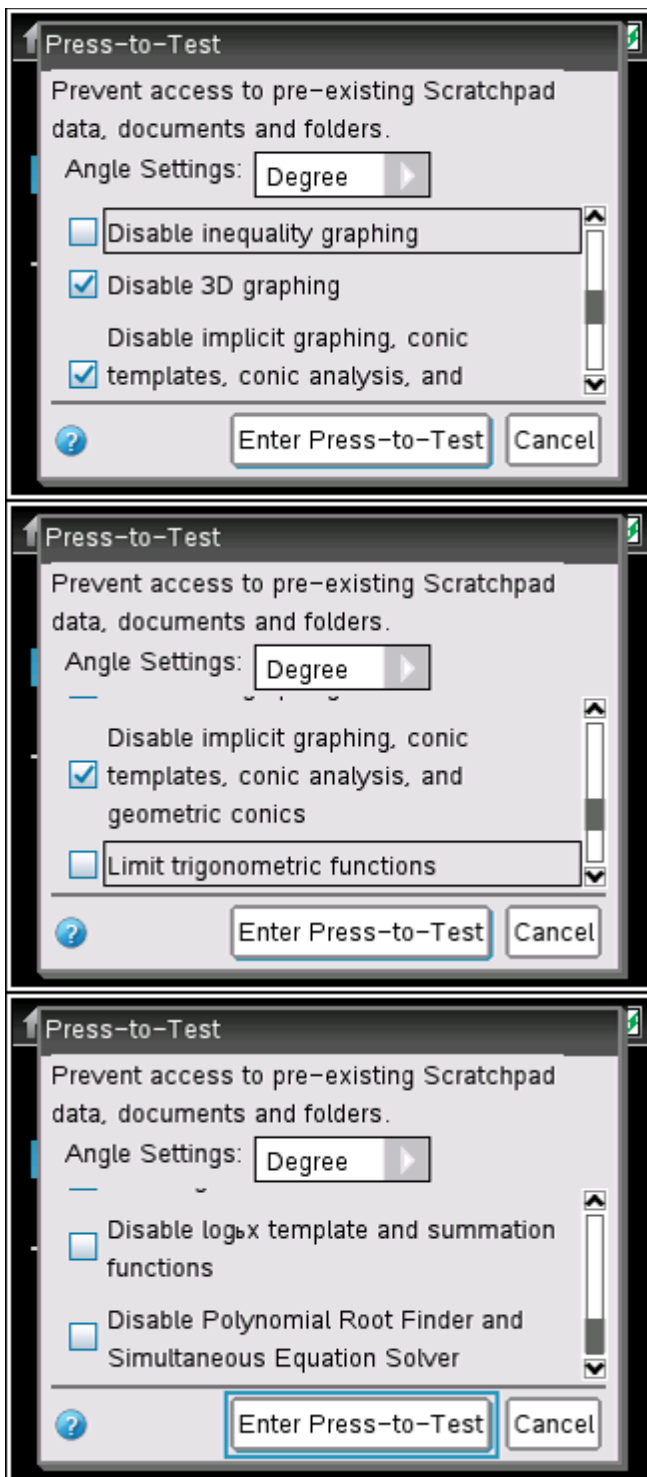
Press-to-Test

Prevent access to pre-existing Scratchpad data, documents and folders.

Angle Settings: Degree

Disable inequality graphing

Disable 3D graphing

Disable implicit graphing, conic templates, conic analysis, and

Enter Press-to-Test Cancel

Press-to-Test

Prevent access to pre-existing Scratchpad data, documents and folders.

Angle Settings: Degree

Disable implicit graphing, conic templates, conic analysis, and geometric conics

Limit trigonometric functions

Enter Press-to-Test Cancel

Press-to-Test

Prevent access to pre-existing Scratchpad data, documents and folders.

Angle Settings: Degree

Disable $\log_b x$ template and summation functions

Disable Polynomial Root Finder and Simultaneous Equation Solver

Enter Press-to-Test Cancel